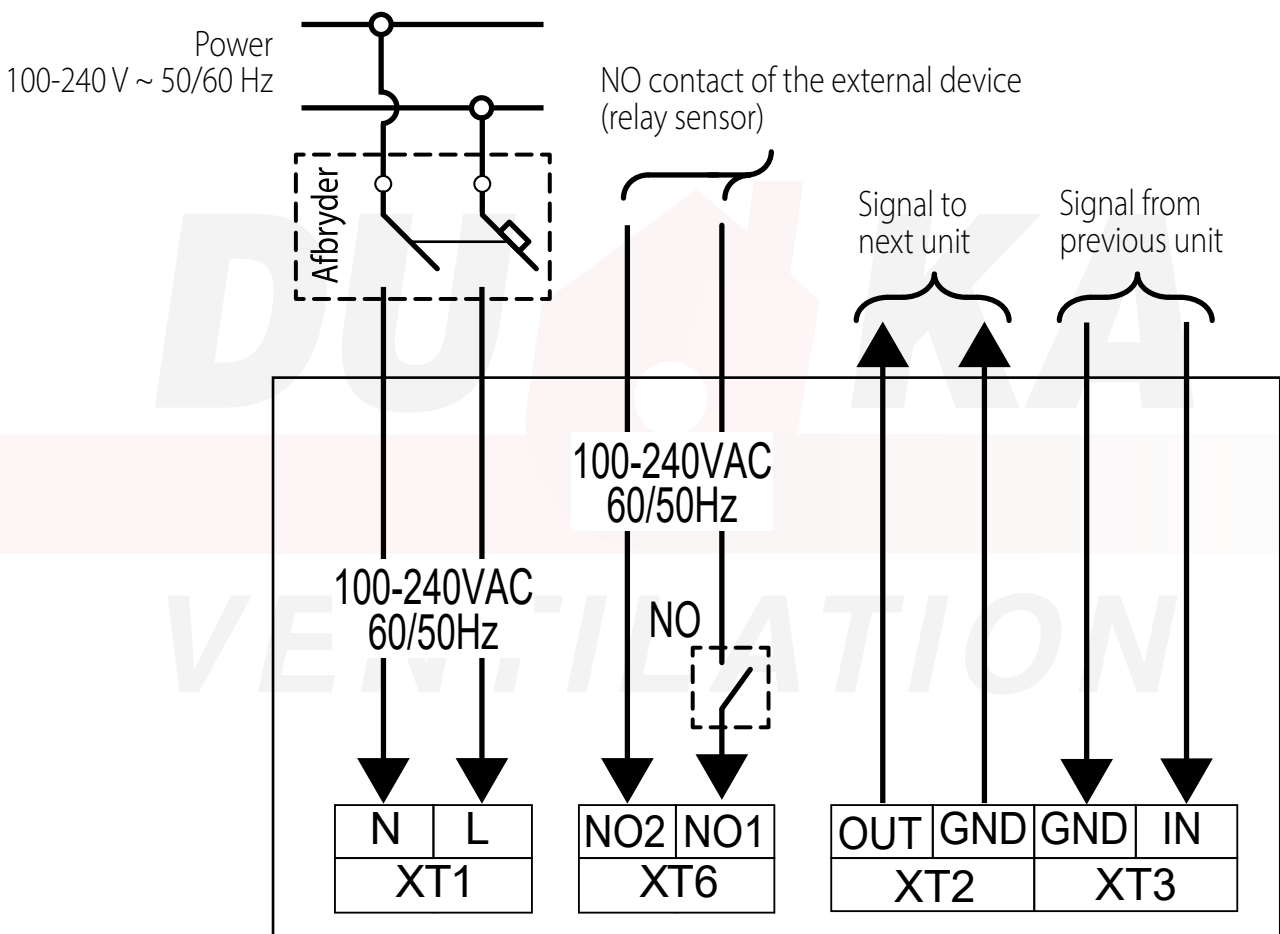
Power
100-240 V ~ 50/60 Hz

NO contact of the external device
(relay sensor)

Afbryder

Signal to next unit

Signal from previous unit

DUKA
VENTILATION

100-240VAC
60/50Hz

100-240VAC
60/50Hz

NO

| N | L |
|---|---|
| XT1 | |

| NO2 | NO1 |
|---|---|
| XT6 | |

| OUT | GND | GND | IN |
|---|---|---|---|
| XT2 | | XT3 | |